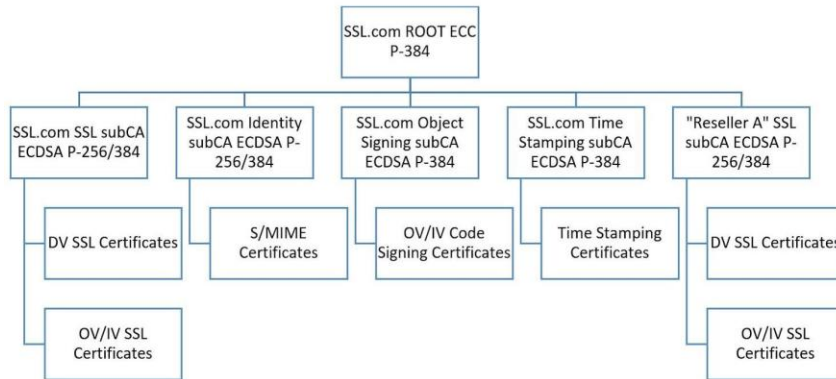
SSL.com ROOT ECC P-384

SSL.com SSL subCA ECDSA P-256/384

DV SSL Certificates

OV/IV SSL Certificates

SSL.com Identity subCA ECDSA P-256/384

S/MIME Certificates

SSL.com Object Signing subCA ECDSA P-384

OV/IV Code Signing Certificates

SSL.com Time Stamping subCA ECDSA P-384

Time Stamping Certificates

"Reseller A" SSL subCA ECDSA P-256/384

DV SSL Certificates

OV/IV SSL Certificates